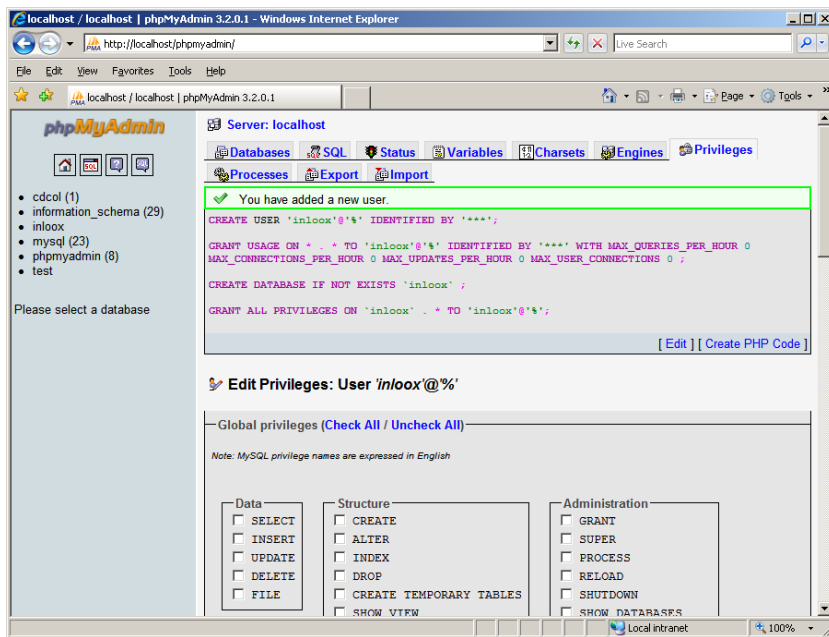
localhost / localhost | phpMyAdmin 3.2.0.1 - Windows Internet Explorer

http://localhost/phpmyadmin/

Live Search

File Edit View Favorites Tools Help

localhost / localhost | phpMyAdmin 3.2.0.1

Page Tools

phpMyAdmin

- cdcol (1)
- information_schema (29)
- inloox
- mysql (23)
- phpmyadmin (8)
- test

Please select a database

Server: localhost

Databases SQL Status Variables Charsets Engines Privileges Processes Export Import

You have added a new user.

CREATE USER 'inloox'@'%' IDENTIFIED BY '***';

GRANT USAGE ON * . * TO 'inloox'@'%' IDENTIFIED BY '***' WITH MAX_QUERIES_PER_HOUR 0 MAX_CONNECTIONS_PER_HOUR 0 MAX_UPDATES_PER_HOUR 0 MAX_USER_CONNECTIONS 0 ;

CREATE DATABASE IF NOT EXISTS `inloox` ;

GRANT ALL PRIVILEGES ON `inloox` . * TO 'inloox'@'%';

[ Edit ] [ Create PHP Code ]

Edit Privileges: User 'inloox'@'%'

Global privileges (Check All / Uncheck All)

Note: MySQL privilege names are expressed in English

Data
SELECT
INSERT
UPDATE
DELETE
FILE

Structure
CREATE
ALTER
INDEX
DROP
CREATE TEMPORARY TABLES
SHOW VIEW

Administration
GRANT
SUPER
PROCESS
RELOAD
SHUTDOWN
SHOW DATABASES

Local intranet 100%